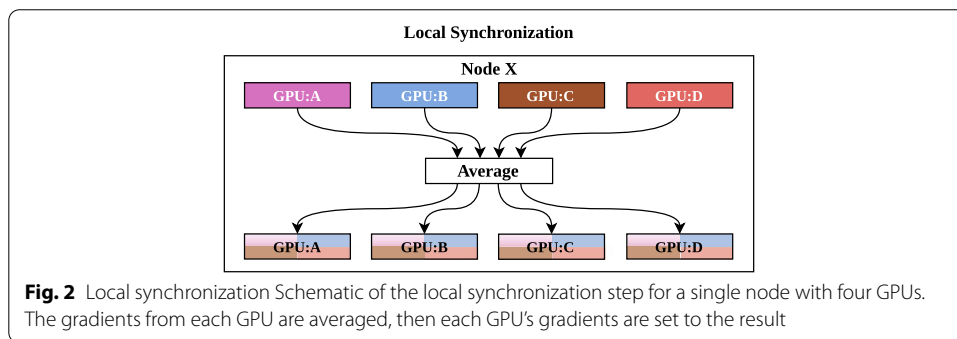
Local Synchronization

Node X

GPU:A
GPU:B
GPU:C
GPU:D

Average

GPU:A
GPU:B
GPU:C
GPU:D

**Fig. 2** Local synchronization Schematic of the local synchronization step for a single node with four GPUs. The gradients from each GPU are averaged, then each GPU's gradients are set to the result